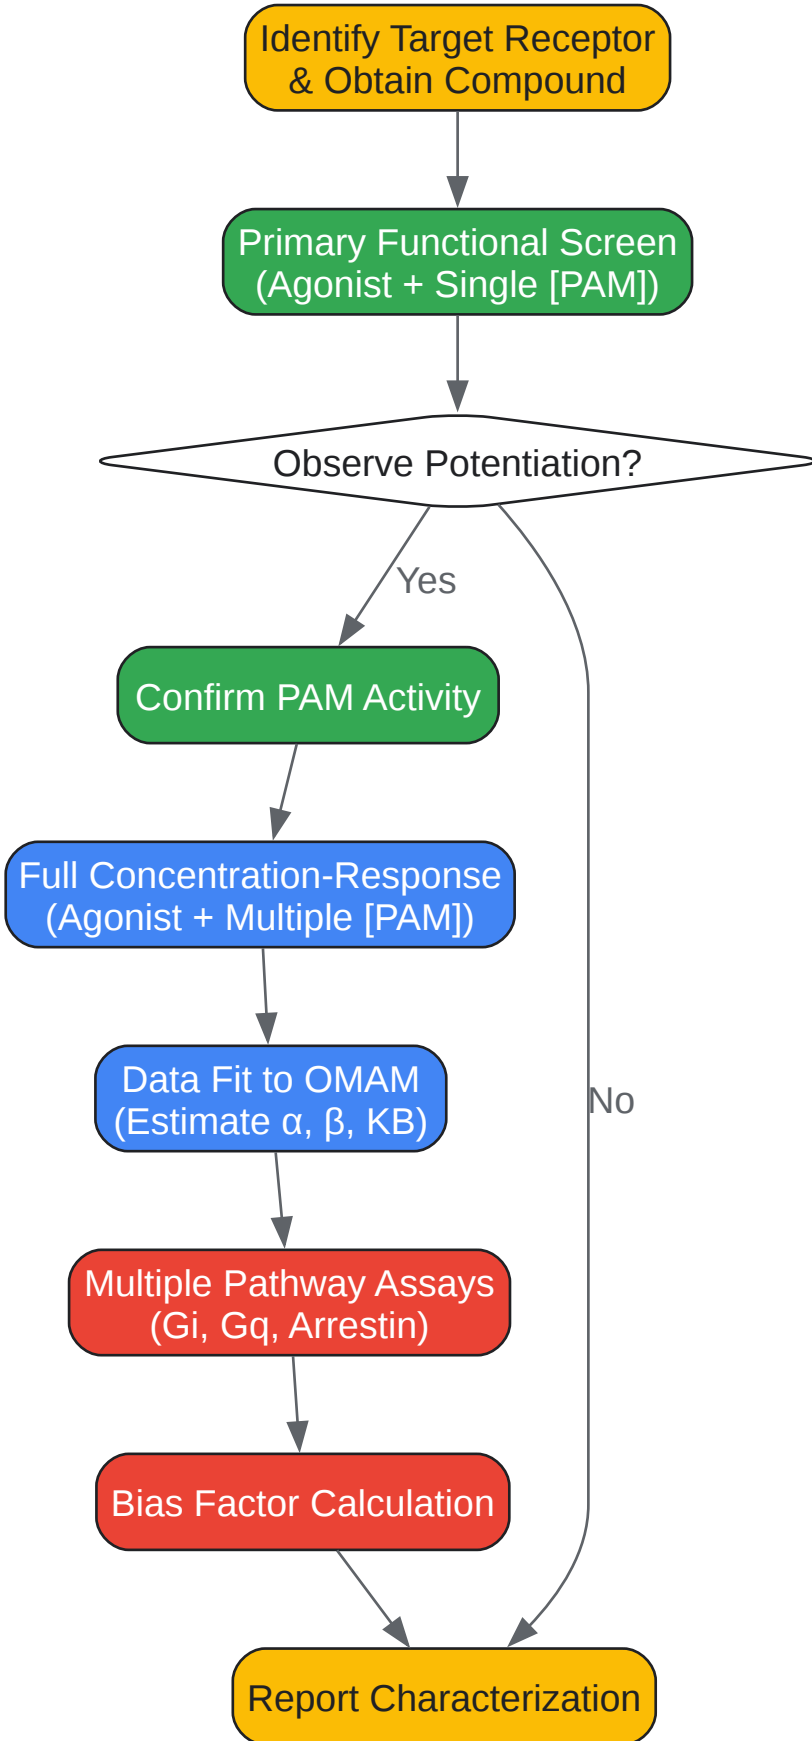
Identify Target Receptor & Obtain Compound

Primary Functional Screen (Agonist + Single [PAM])

Observe Potentiation?

Yes

Confirm PAM Activity

Full Concentration-Response (Agonist + Multiple [PAM])

Data Fit to OMAM (Estimate α, β, KB)

Multiple Pathway Assays (Gi, Gq, Arrestin)

Bias Factor Calculation

No

Report Characterization